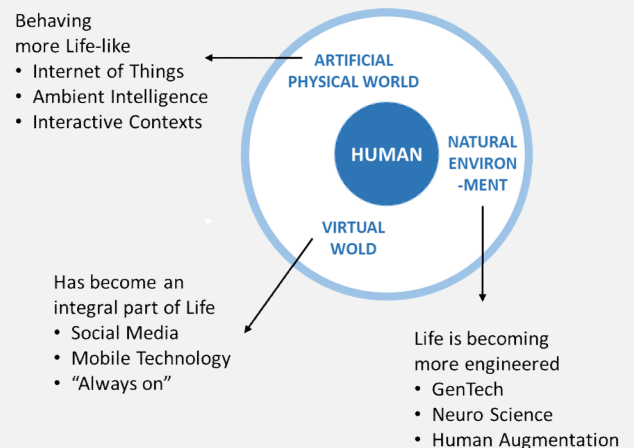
Behaving more Life-like
• Internet of Things
• Ambient Intelligence
• Interactive Contexts

ARTIFICIAL PHYSICAL WORLD

HUMAN

NATURAL ENVIRON-MENT

VIRTUAL WOLD

Has become an integral part of Life
• Social Media
• Mobile Technology
• "Always on"

Life is becoming more engineered
• GenTech
• Neuro Science
• Human Augmentation